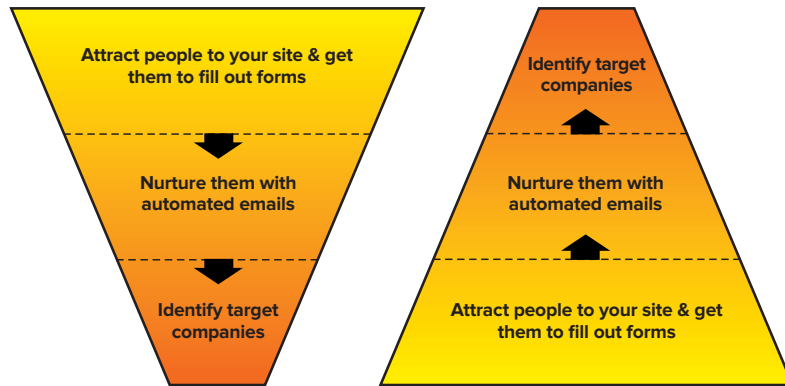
Attract people to your site & get them to fill out forms

Nurture them with automated emails

Identify target companies

Identify target companies

Nurture them with automated emails

Attract people to your site & get them to fill out forms